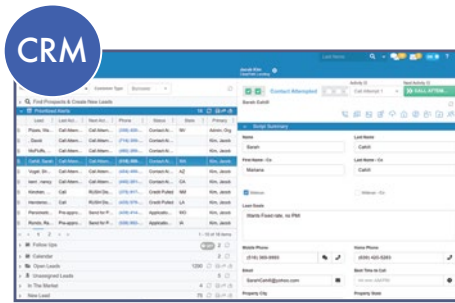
CRM

Jacob Kim

Last Name

Customer Type: Business

Contact Attempted

Activity

Call Attempt 1

Next Activity

CALL ATTEM...

Sarah Cahill

Find Prospects & Create New Leads

Prioritized Alerts

| Lead | Last Act... | Next Act... | Phone | Status | State | Primary |
|---|---|---|---|---|---|---|
| Pilato, Ma... | Call Attem... | Call Attem... | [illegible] | Contact At... | | Admin, Dig |
| , David | Call Attem... | Call Attem... | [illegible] | Contact At... | | Kim, Jacob |
| McFoffe... | Call Attem... | Call Attem... | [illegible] | Contact At... | | Kim, Jacob |
| Cahill, Sarah | Call Attem... | Call Attem... | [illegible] | Contact At... | NH | Kim, Jacob |
| Vogel, Sh... | Call Attem... | Call Attem... | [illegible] | Contact At... | AZ | Kim, Jacob |
| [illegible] | Call Attem... | Call Attem... | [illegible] | Contact At... | CA | Kim, Jacob |
| Hershen... | Call | RUSH De... | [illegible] | Credit Pulled | NM | Kim, Jacob |
| Henderso... | Call | RUSH De... | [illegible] | Credit Pulled | NM | Kim, Jacob |
| Personetti... | Pre-appro... | Send for P... | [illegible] | Applicatio... | MO | Kim, Jacob |
| Rondo, Ra... | Pre-appro... | Send for P... | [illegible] | Applicatio... | NY | Kim, Jacob |

1 - 10 of 18 items

Follow Ups

Calendar

Open Leads 1290

Unassigned Leads

In The Market

New Lead

Script Summary

Name

Sarah

Last Name

Cahill

First Name - Co

Mohana

Last Name - Co

Cahill

Veteran

Veteran - Co

Loan Goals

Wants Fixed rate, no PMI

Mobile Phone

(516) 369-9993

Home Phone

(609) 420-5283

Email

SarahCahill@yahoo.com

Best Time to Call

Property City

Property State